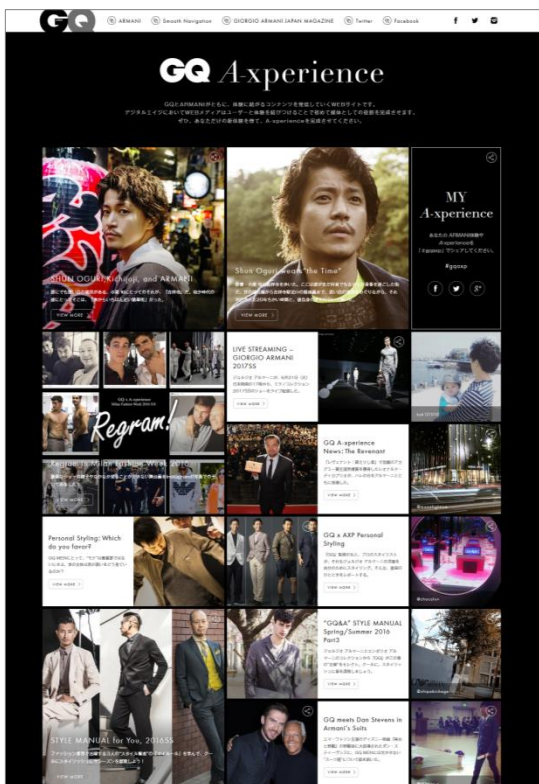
GQ

ARMANI　Smooth Navigation　GIORGIO ARMANI JAPAN MAGAZINE　Twitter　Facebook

GQ A-xperience

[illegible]

SHUN OGURI, Kichijoji, and ARMANI

VIEW MORE

Shun Oguri wears "the Time"

VIEW MORE

MY A-xperience

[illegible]

#gqaxp

LIVE STREAMING — GIORGIO ARMANI 2017SS

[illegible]

VIEW MORE

Regram!

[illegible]

VIEW MORE

GQ A-xperience News: The Revenant

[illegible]

VIEW MORE

Personal Styling: Which do you favor?

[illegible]

VIEW MORE

GQ x AXP Personal Styling

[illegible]

VIEW MORE

"GQ&A" STYLE MANUAL Spring/Summer 2016 Part2

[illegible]

VIEW MORE

STYLE MANUAL for You, 2016SS

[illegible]

VIEW MORE

GQ meets Dan Stevens in Armani's Suits

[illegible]

VIEW MORE